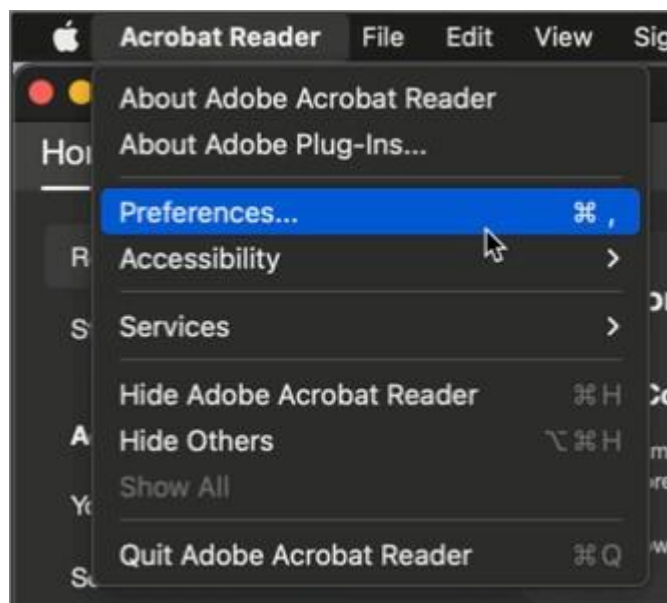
Acrobat Reader File Edit View Sig

Ho

About Adobe Acrobat Reader
About Adobe Plug-Ins...

Preferences... ⌘ ,
Accessibility >

Services >

Hide Adobe Acrobat Reader ⌘H
Hide Others ⌥⌘H
Show All

Quit Adobe Acrobat Reader ⌘Q